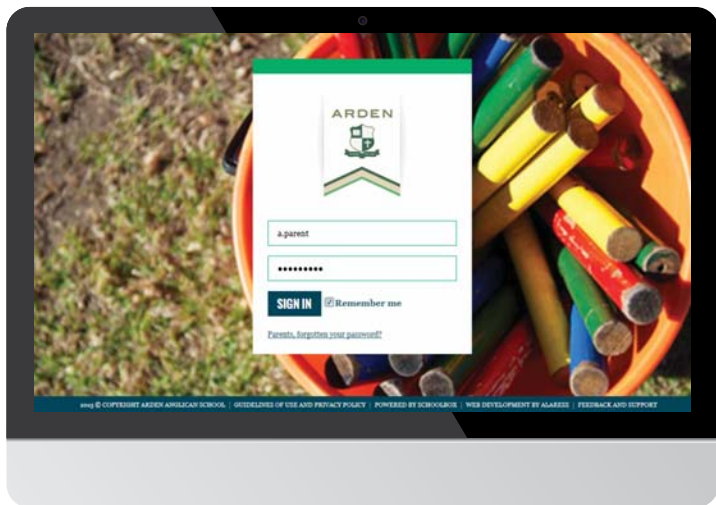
ARDEN

a.parent

•••••••••

SIGN IN

Remember me

Parents, forgotten your password?

2015 © COPYRIGHT ARDEN ANGLICAN SCHOOL | GUIDELINES OF USE AND PRIVACY POLICY | POWERED BY SCHOOLBOX | WEB DEVELOPMENT BY ALARESS | FEEDBACK AND SUPPORT